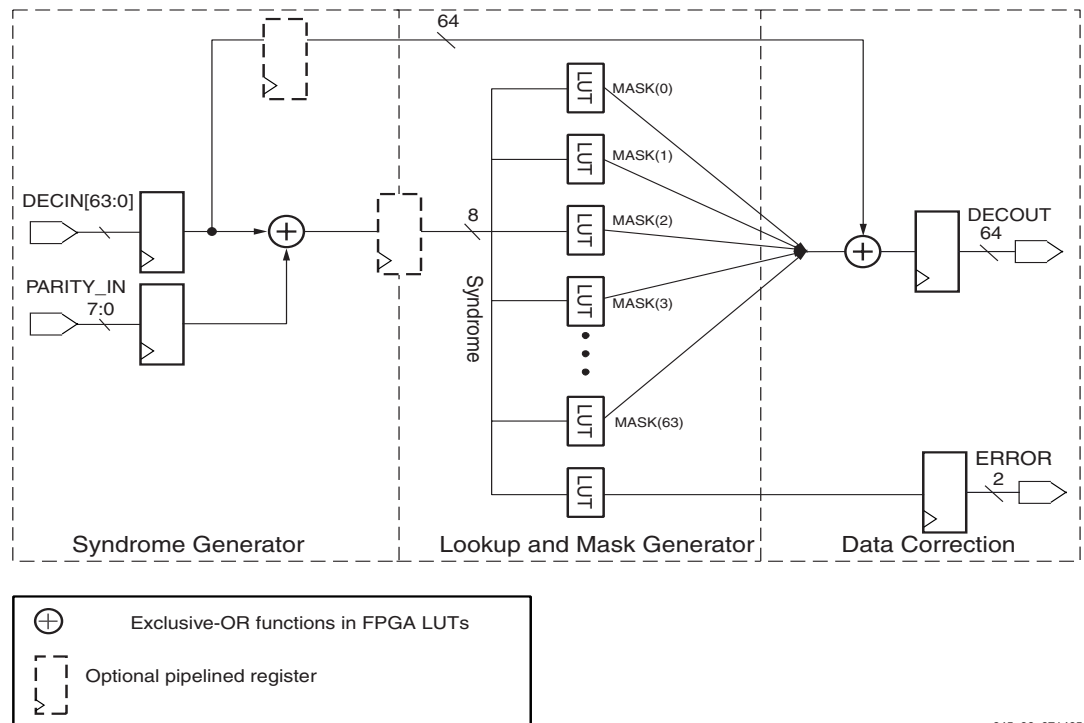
64

DECIN[63:0]

PARITY_IN
7:0

8

Syndrome

LUT MASK(0)
LUT MASK(1)
LUT MASK(2)
LUT MASK(3)
LUT MASK(63)
LUT

DECOUT
64

ERROR
2

Syndrome Generator

Lookup and Mask Generator

Data Correction

$\oplus$ Exclusive-OR functions in FPGA LUTs

Optional pipelined register

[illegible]